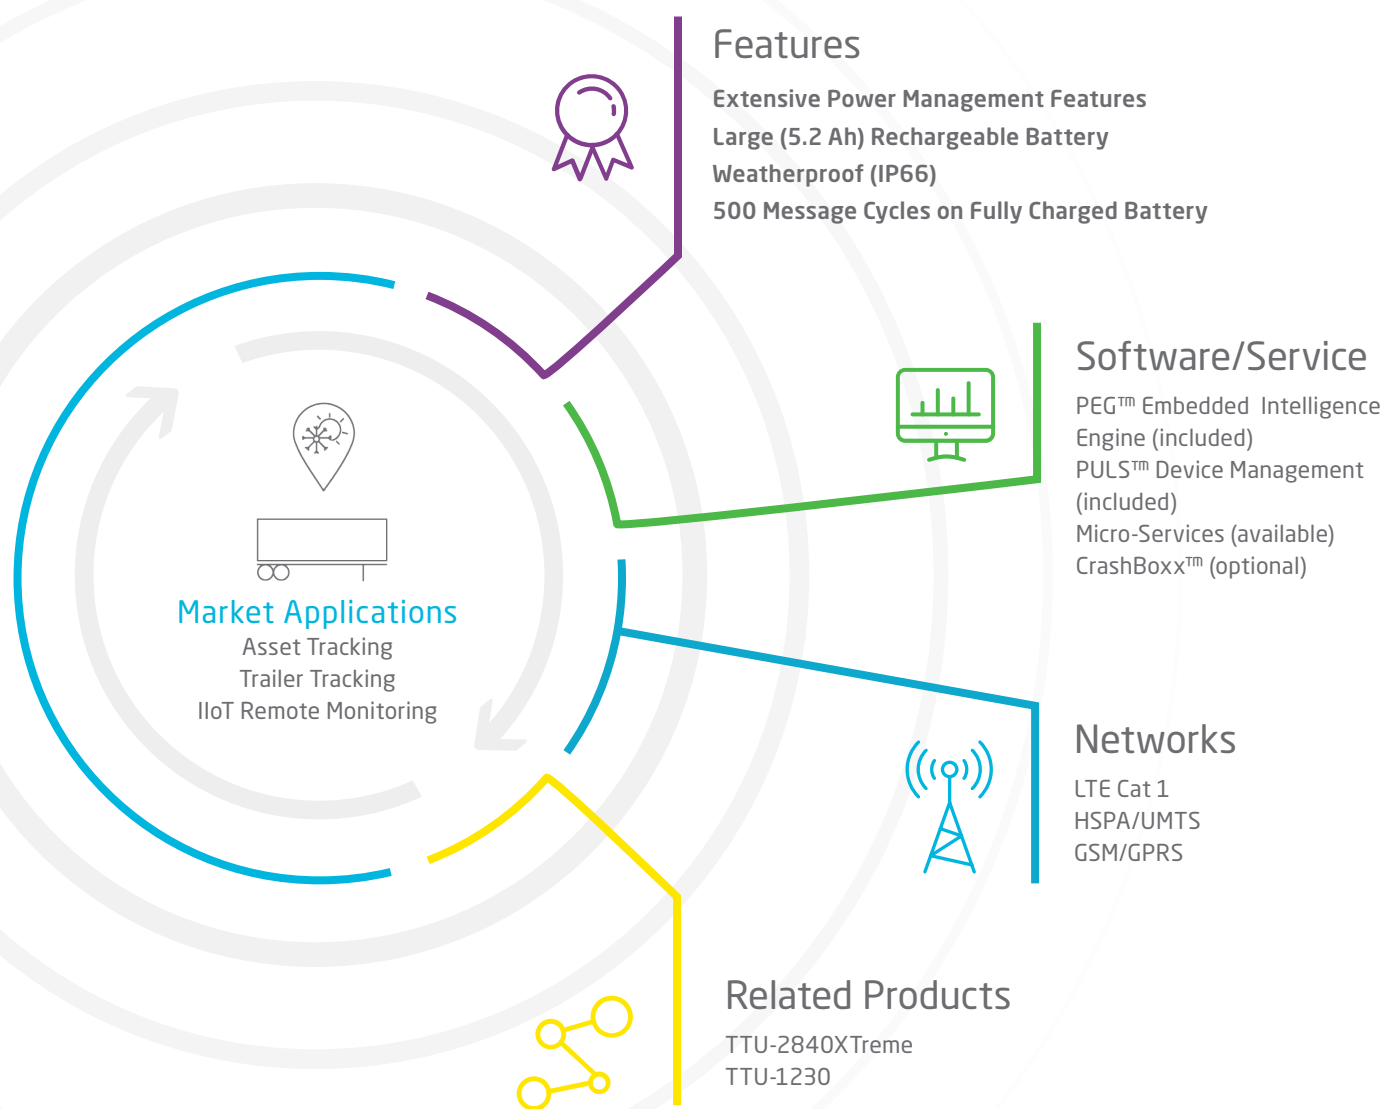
Features

Extensive Power Management Features
Large (5.2 Ah) Rechargeable Battery
Weatherproof (IP66)
500 Message Cycles on Fully Charged Battery

Software/Service

PEG™ Embedded Intelligence Engine (included)
PULS™ Device Management (included)
Micro-Services (available)
CrashBoxx™ (optional)

Market Applications
Asset Tracking
Trailer Tracking
IIoT Remote Monitoring

Networks

LTE Cat 1
HSPA/UMTS
GSM/GPRS

Related Products

TTU-2840XTreme
TTU-1230